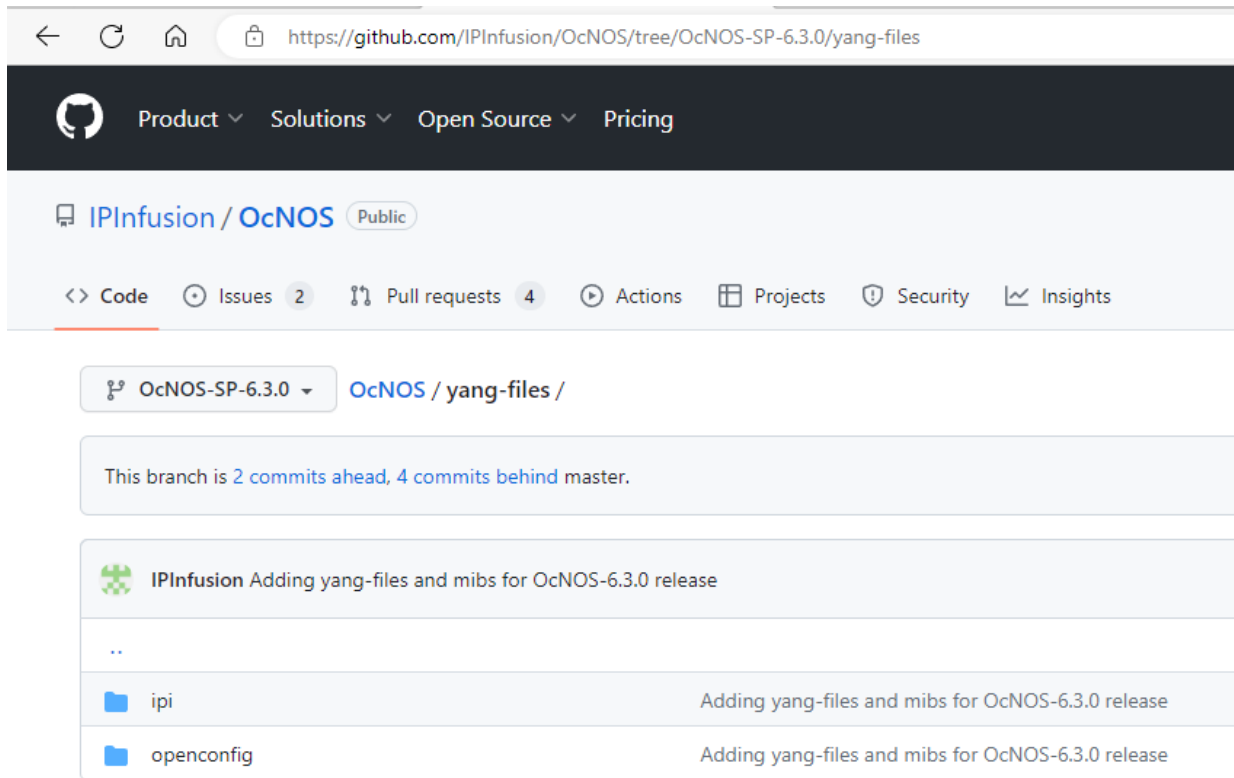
https://github.com/IPInfusion/OcNOS/tree/OcNOS-SP-6.3.0/yang-files

Product Solutions Open Source Pricing

IPInfusion / OcNOS Public

Code Issues 2 Pull requests 4 Actions Projects Security Insights

OcNOS-SP-6.3.0 OcNOS / yang-files /

This branch is 2 commits ahead, 4 commits behind master.

IPInfusion Adding yang-files and mibs for OcNOS-6.3.0 release

..

| | |
|---|---|
| ipi | Adding yang-files and mibs for OcNOS-6.3.0 release |
| openconfig | Adding yang-files and mibs for OcNOS-6.3.0 release |